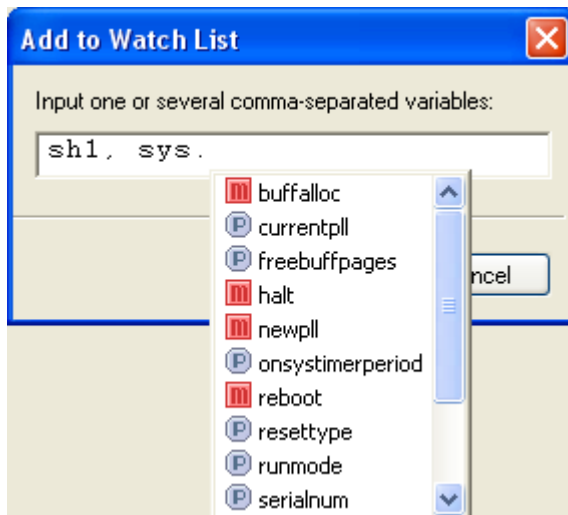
Add to Watch List

Input one or several comma-separated variables:

sh1, sys.

M buffalloc
P currentpll
P freebuffpages
M halt
M newpll
P onsystimerperiod
M reboot
P resettype
P runmode
P serialnum

ncel